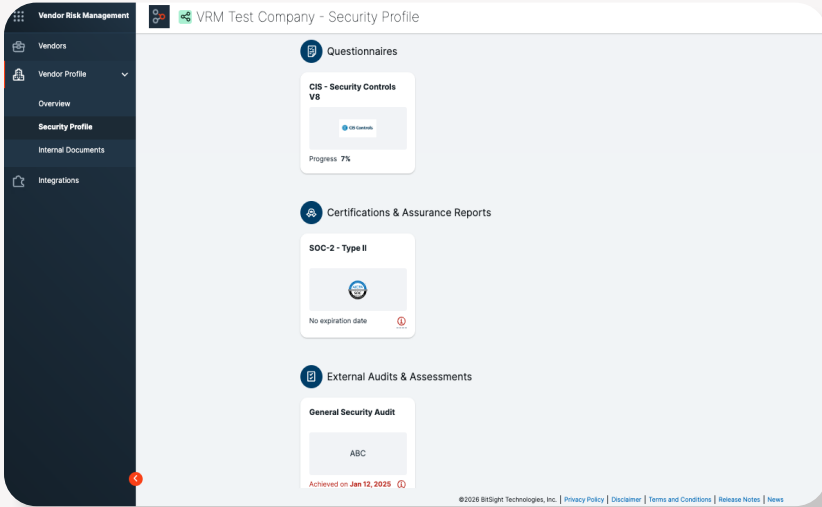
Vendor Risk Management

Vendors

Vendor Profile

Overview

Security Profile

Internal Documents

Integrations

VRM Test Company - Security Profile

Questionnaires

CIS - Security Controls V8

CIS Controls

Progress 7%

Certifications & Assurance Reports

SOC-2 - Type II

No expiration date

External Audits & Assessments

General Security Audit

ABC

Achieved on Jan 12, 2025

©2026 BitSight Technologies, Inc. | Privacy Policy | Disclaimer | Terms and Conditions | Release Notes | News